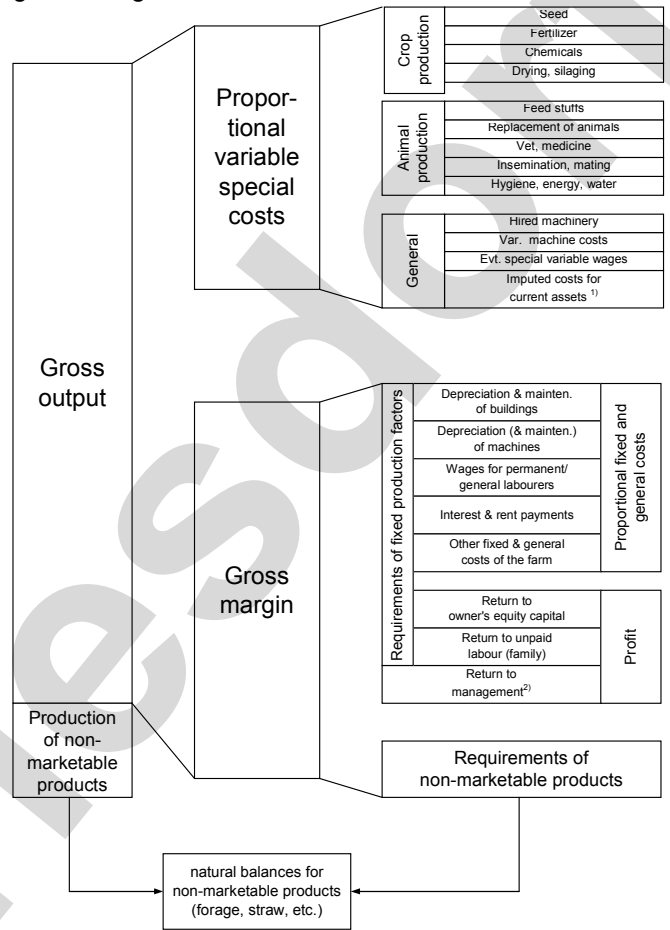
Gross output

Production of non-marketable products

Proportional variable special costs

Crop production
Seed
Fertilizer
Chemicals
Drying, silaging

Animal production
Feed stuffs
Replacement of animals
Vet, medicine
Insemination, mating
Hygiene, energy, water

General
Hired machinery
Var. machine costs
Evt. special variable wages
Imputed costs for current assets $^{1)}$

Gross margin

Requirements of fixed production factors
Depreciation & mainten. of buildings
Depreciation (& mainten.) of machines
Wages for permanent/ general labourers
Interest & rent payments
Other fixed & general costs of the farm

Proportional fixed and general costs

Return to owner's equity capital
Return to unpaid labour (family)
Return to management$^{2)}$

Profit

Requirements of non-marketable products

natural balances for non-marketable products (forage, straw, etc.)